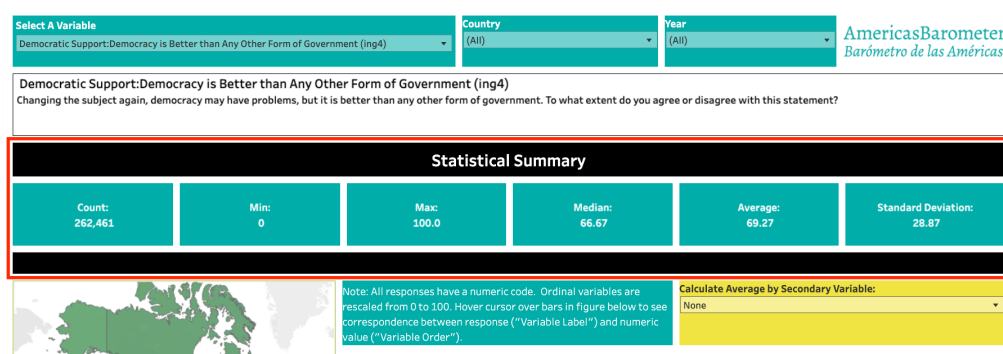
Select A Variable
Democratic Support:Democracy is Better than Any Other Form of Government (ing4)

Country
(All)

Year
(All)

AmericasBaromete
Barómetro de las Américas

Democratic Support:Democracy is Better than Any Other Form of Government (ing4)
Changing the subject again, democracy may have problems, but it is better than any other form of government. To what extent do you agree or disagree with this statement?

Statistical Summary

| Count: 262,461 | Min: 0 | Max: 100.0 | Median: 66.67 | Average: 69.27 | Standard Deviation: 28.87 |
|---|---|---|---|---|---|

Note: All responses have a numeric code. Ordinal variables are rescaled from 0 to 100. Hover cursor over bars in figure below to see correspondence between response ("Variable Label") and numeric value ("Variable Order").

Calculate Average by Secondary Variable:
None